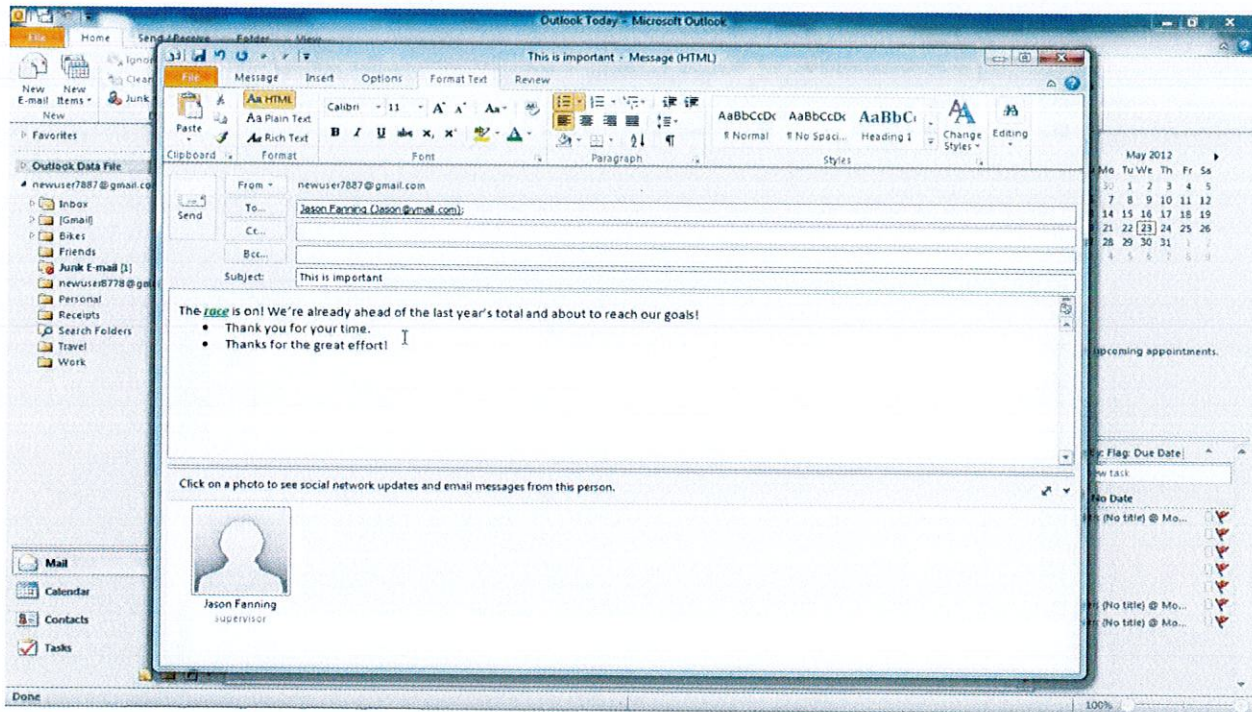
Outlook Today - Microsoft Outlook

File Home Send / Receive Folder View

New E-mail New Items New

Ignore Clean Junk

Favorites

Outlook Data File

newuser7887@gmail.com

Inbox
[Gmail]
Bikes
Friends
Junk E-mail [1]
newuser8778@gm
Personal
Receipts
Search Folders
Travel
Work

Mail
Calendar
Contacts
Tasks

Done

This is important - Message (HTML)

File Message Insert Options Format Text Review

Paste Clipboard

Aa HTML
Aa Plain Text
Aa Rich Text
Format

Calibri 11
Font

Paragraph

AaBbCcDc ¶ Normal
AaBbCcDc ¶ No Spaci...
AaBbCc Heading 1
Change Styles
Styles

Editing

Send

From newuser7887@gmail.com
To... Jason Fanning (Jason@ymail.com);
Cc...
Bcc...
Subject: This is important

The race is on! We're already ahead of the last year's total and about to reach our goals!
• Thank you for your time.
• Thanks for the great effort!

Click on a photo to see social network updates and email messages from this person.

Jason Fanning
supervisor

May 2012
Mo Tu We Th Fr Sa
30 1 2 3 4 5
7 8 9 10 11 12
14 15 16 17 18 19
21 22 23 24 25 26
28 29 30 31 1 2
4 5 6 7 8 9

upcoming appointments.

Flag: Due Date
w task
No Date
(No title) @ Mo...
(No title) @ Mo...
(No title) @ Mo...

100%